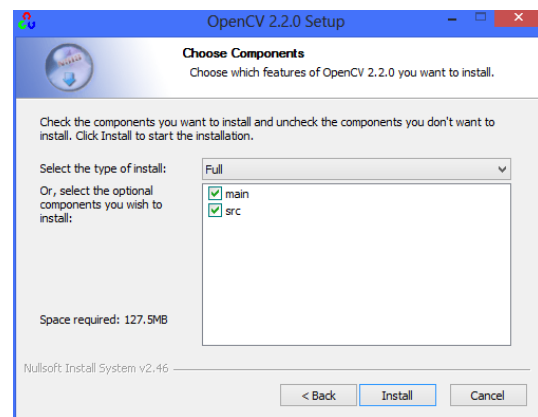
OpenCV 2.2.0 Setup

Choose Components
Choose which features of OpenCV 2.2.0 you want to install.

Check the components you want to install and uncheck the components you don't want to install. Click Install to start the installation.

Select the type of install: Full

Or, select the optional components you wish to install:

main
src

Space required: 127.5MB

Nullsoft Install System v2.46

< Back
Install
Cancel